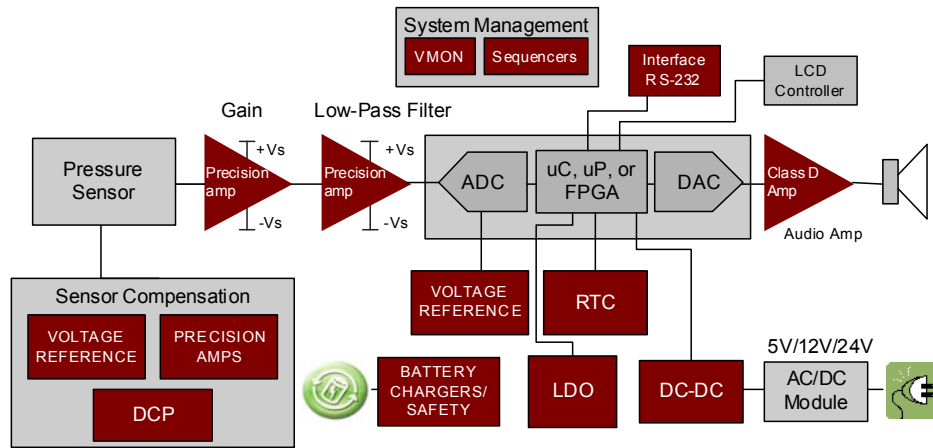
System Management
VMON
Sequencers

Interface
RS-232

LCD
Controller

Gain

Low-Pass Filter

Pressure
Sensor

Precision
amp
+Vs
-Vs

Precision
amp
+Vs
-Vs

ADC

uC, uP, or
FPGA

DAC

Class D
Amp

Audio Amp

Sensor Compensation
VOLTAGE
REFERENCE
PRECISION
AMPS
DCP

VOLTAGE
REFERENCE

RTC

BATTERY
CHARGERS/
SAFETY

LDO

DC-DC

5V/12V/24V
AC/DC
Module